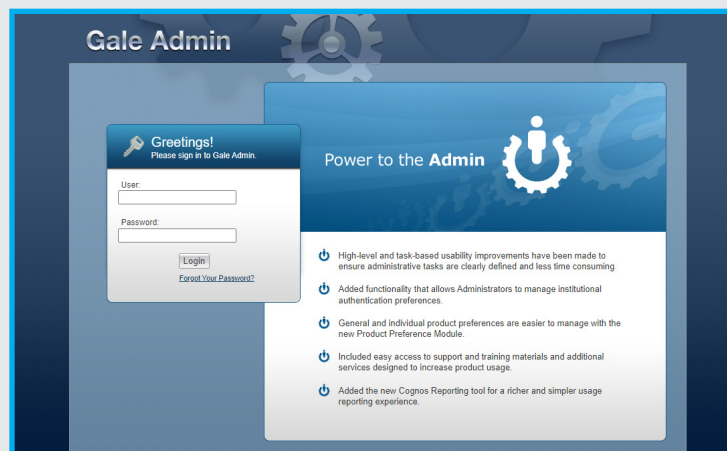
Gale Admin

Greetings!
Please sign in to Gale Admin.

User:

Password:

Login

Forgot Your Password?

Power to the Admin

High-level and task-based usability improvements have been made to ensure administrative tasks are clearly defined and less time consuming.

Added functionality that allows Administrators to manage institutional authentication preferences.

General and individual product preferences are easier to manage with the new Product Preference Module.

Included easy access to support and training materials and additional services designed to increase product usage.

Added the new Cognos Reporting tool for a richer and simpler usage reporting experience.